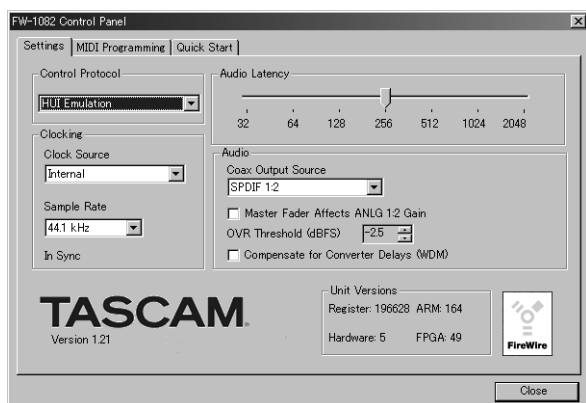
FW-1082 Control Panel

Settings | MIDI Programming | Quick Start

Control Protocol
HUI Emulation

Audio Latency
32 64 128 256 512 1024 2048

Clocking
Clock Source
Internal

Sample Rate
44.1 kHz

In Sync

Audio
Coax Output Source
SPDIF 1-2
Master Fader Affects ANLG 1-2 Gain
OVR Threshold (dBFS) -2.5
Compensate for Converter Delays (WDM)

TASCAM.
Version 1.21

Unit Versions
Register: 196628 ARM: 164
Hardware: 5 FPGA: 49

FireWire

Close